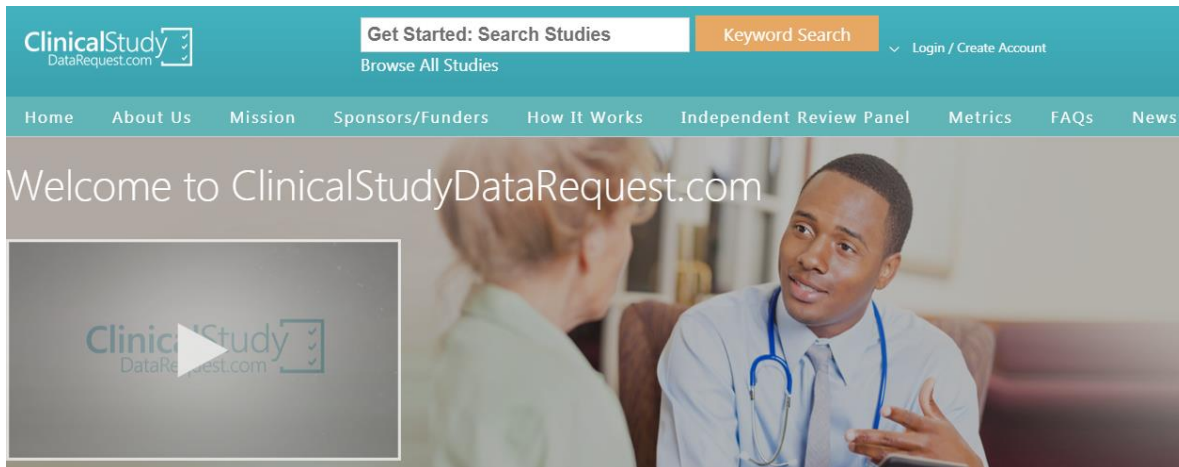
ClinicalStudy DataRequest.com

Get Started: Search Studies

Keyword Search

Login / Create Account

Browse All Studies

Home About Us Mission Sponsors/Funders How It Works Independent Review Panel Metrics FAQs News

Welcome to ClinicalStudyDataRequest.com

ClinicalStudy DataRequest.com